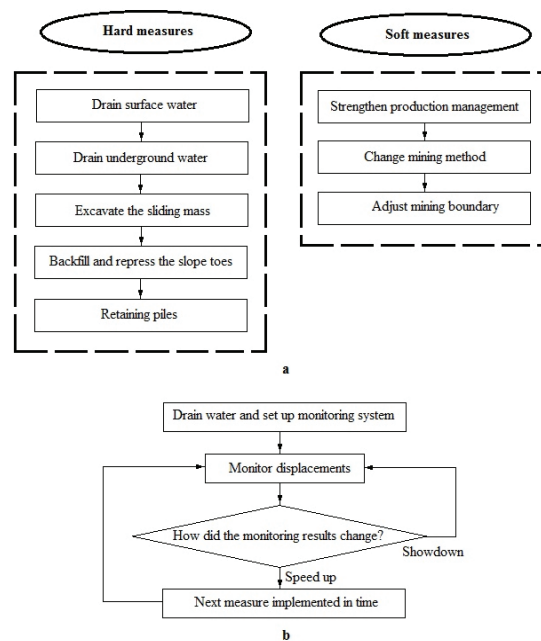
Hard measures

Drain surface water

Drain underground water

Excavate the sliding mass

Backfill and repress the slope toes

Retaining piles

Soft measures

Strengthen production management

Change mining method

Adjust mining boundary

a

Drain water and set up monitoring system

Monitor displacements

How did the monitoring results change?

Showdown

Speed up

Next measure implemented in time

b